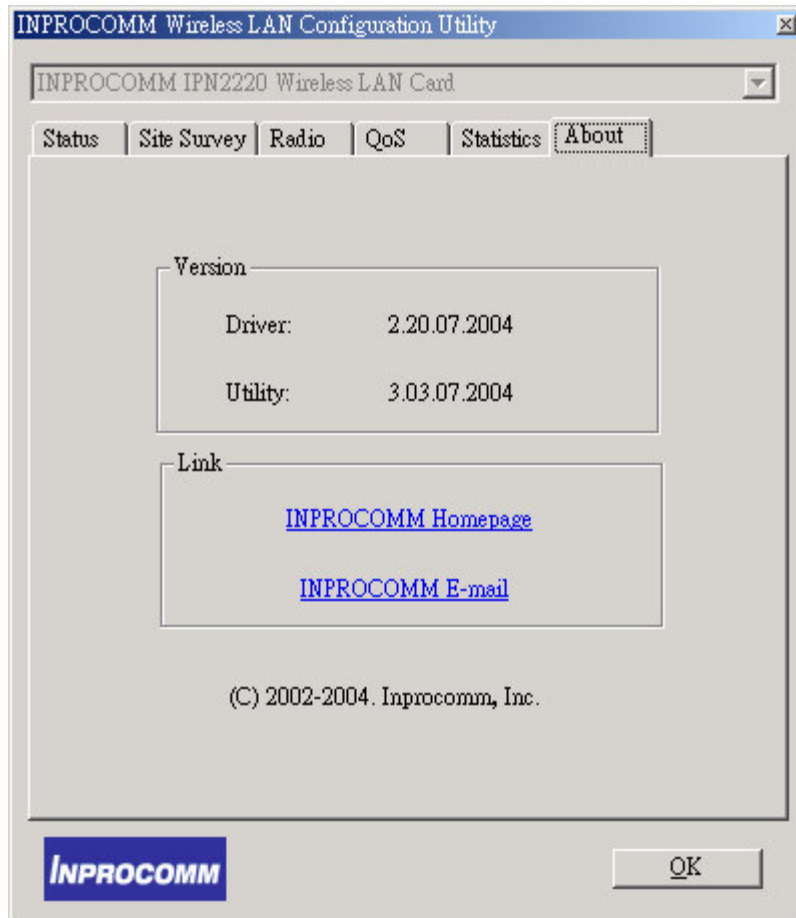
INPROCOMM Wireless LAN Configuration Utility

INPROCOMM IPN2220 Wireless LAN Card

Status | Site Survey | Radio | QoS | Statistics | About

Version

Driver: 2.20.07.2004

Utility: 3.03.07.2004

Link

INPROCOMM Homepage

INPROCOMM E-mail

(C) 2002-2004. Inprocomm, Inc.

INPROCOMM

OK